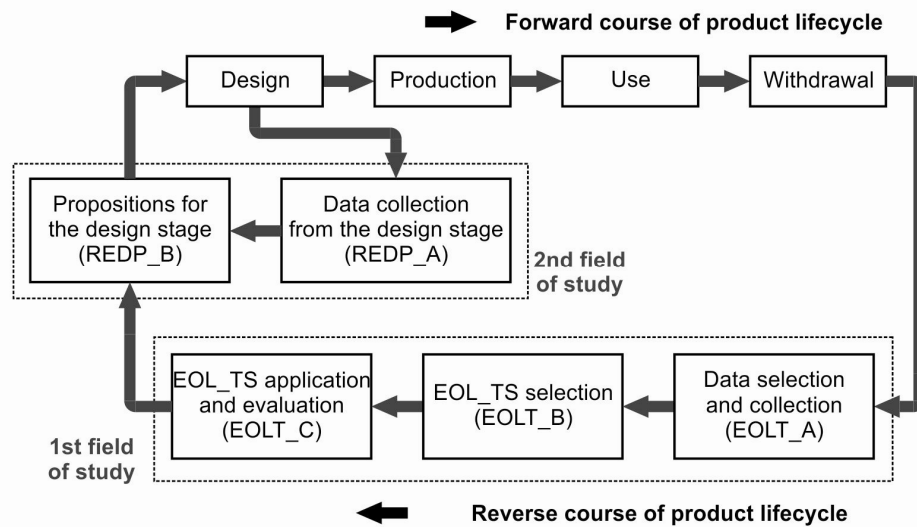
Forward course of product lifecycle

Design

Production

Use

Withdrawal

Propositions for the design stage (REDP_B)

Data collection from the design stage (REDP_A)

2nd field of study

EOL_TS application and evaluation (EOLT_C)

EOL_TS selection (EOLT_B)

Data selection and collection (EOLT_A)

1st field of study

Reverse course of product lifecycle